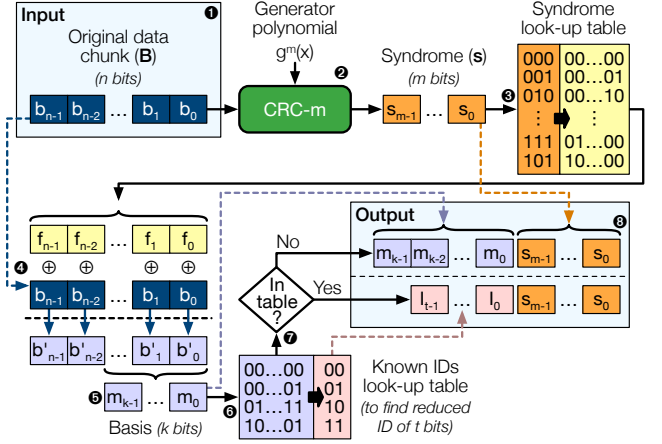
Input
❶
Original data chunk (B)
(n bits)
$b_{n-1}$ $b_{n-2}$ … $b_1$ $b_0$

Generator polynomial
$g^m(x)$
❷
CRC-m

Syndrome (s)
(m bits)
$s_{m-1}$ … $s_0$
❸

Syndrome look-up table
| | |
|---|---|
| 000 | 00…00 |
| 001 | 00…01 |
| 010 | 00…10 |
| ⋮ | ⋮ |
| 111 | 01…00 |
| 101 | 10…00 |

$f_{n-1}$ $f_{n-2}$ … $f_1$ $f_0$
❹ ⊕ ⊕ ⊕ ⊕
$b_{n-1}$ $b_{n-2}$ … $b_1$ $b_0$
$b'_{n-1}$ $b'_{n-2}$ … $b'_1$ $b'_0$
❺ $m_{k-1}$ … $m_0$
Basis (k bits)

No
In table ?
Yes
❼

Output
❽
$m_{k-1}$ $m_{k-2}$ … $m_0$ $s_{m-1}$ … $s_0$
$I_{t-1}$ … $I_0$ $s_{m-1}$ … $s_0$

❻
| | |
|---|---|
| 00…00 | 00 |
| 00…01 | 01 |
| 01…11 | 10 |
| 10…01 | 11 |

Known IDs look-up table
(to find reduced ID of t bits)